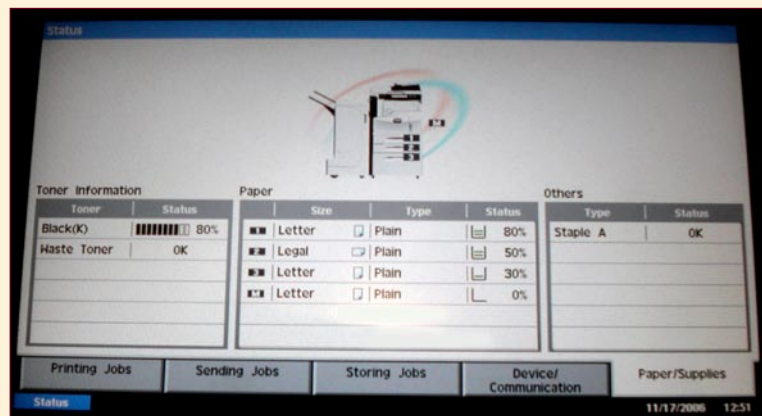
Status

Toner Information

| Toner | Status |
|---|---|
| Black(K) | 80% |
| Waste Toner | OK |

Paper

| | Size | Type | Status |
|---|---|---|---|
| 1 | Letter | Plain | 80% |
| 2 | Legal | Plain | 50% |
| 3 | Letter | Plain | 30% |
| 4 | Letter | Plain | 0% |

Others

| Type | Status |
|---|---|
| Staple A | OK |

Printing Jobs | Sending Jobs | Storing Jobs | Device/ Communication | Paper/Supplies

Status

11/17/2006 12:51